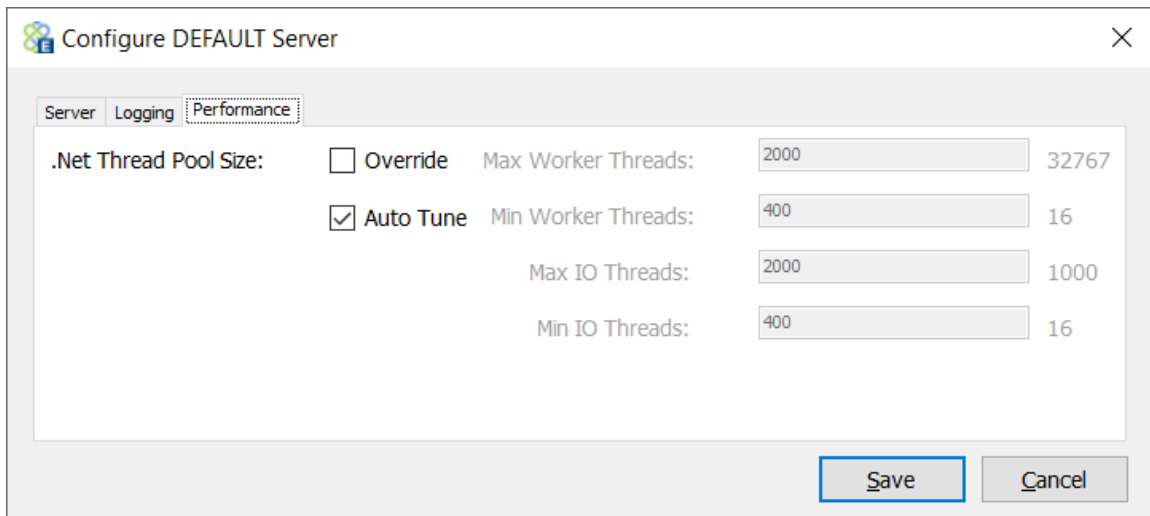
Configure DEFAULT Server

Server Logging Performance

.Net Thread Pool Size: Override Max Worker Threads: 2000 32767

Auto Tune Min Worker Threads: 400 16

Max IO Threads: 2000 1000

Min IO Threads: 400 16

Save Cancel